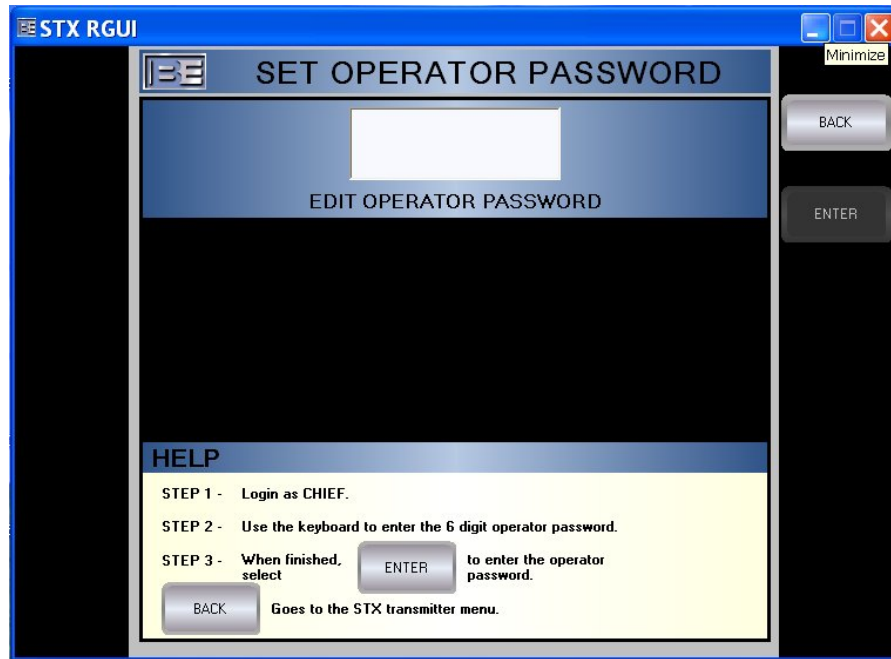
STX RGUI

Minimize

BE SET OPERATOR PASSWORD

BACK

ENTER

EDIT OPERATOR PASSWORD

HELP

STEP 1 - Login as CHIEF.

STEP 2 - Use the keyboard to enter the 6 digit operator password.

STEP 3 - When finished, select ENTER to enter the operator password.

BACK Goes to the STX transmitter menu.